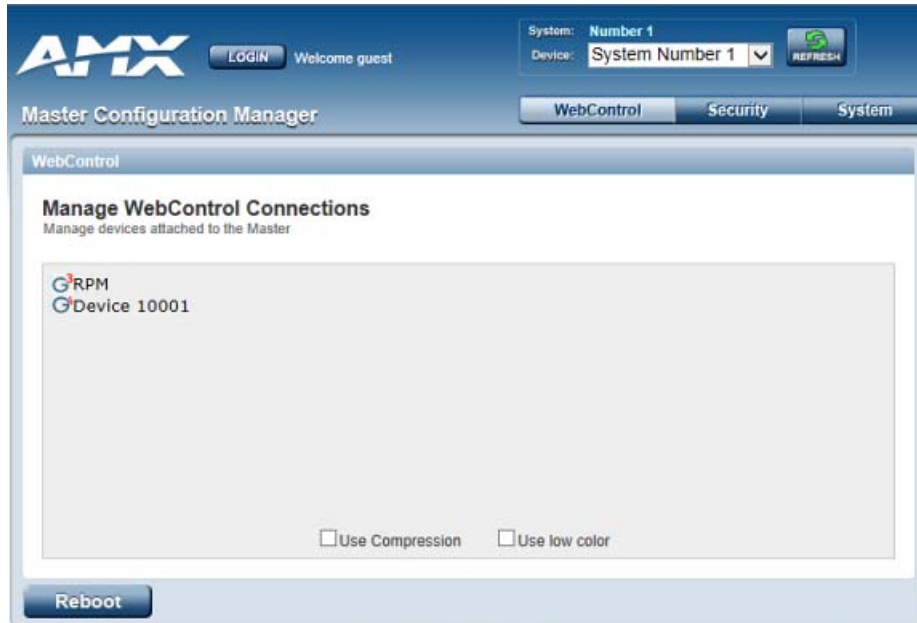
AMX LOGIN Welcome guest

System: Number 1
Device: System Number 1

REFRESH

Master Configuration Manager

WebControl Security System

WebControl

Manage WebControl Connections
Manage devices attached to the Master

RPM
Device 10001

Use Compression Use low color

Reboot